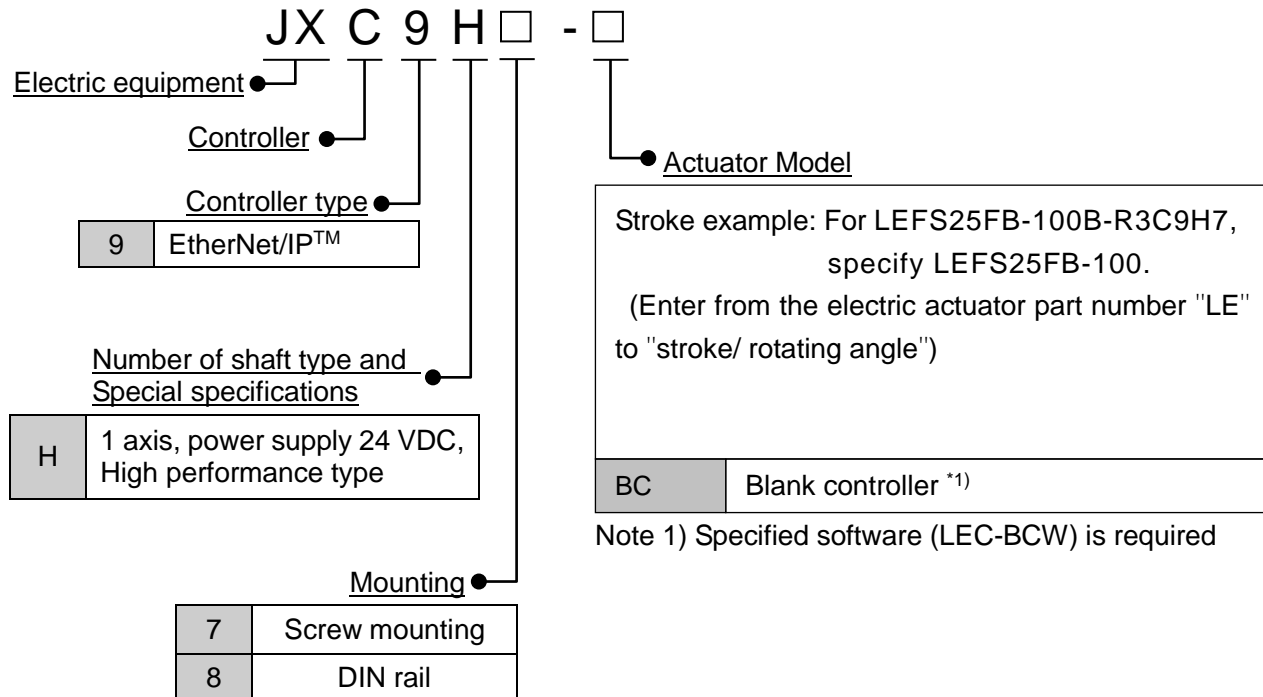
JX C 9 H□ - □

Electric equipment

Controller

Controller type

| 9 | EtherNet/IP$^{TM}$ |
|---|---|

Number of shaft type and Special specifications

| H | 1 axis, power supply 24 VDC, High performance type |
|---|---|

Mounting

| 7 | Screw mounting |
|---|---|
| 8 | DIN rail |

Actuator Model

Stroke example: For LEFS25FB-100B-R3C9H7, specify LEFS25FB-100.
(Enter from the electric actuator part number "LE" to "stroke/ rotating angle")

| BC | Blank controller $^{*1)}$ |
|---|---|

Note 1) Specified software (LEC-BCW) is required